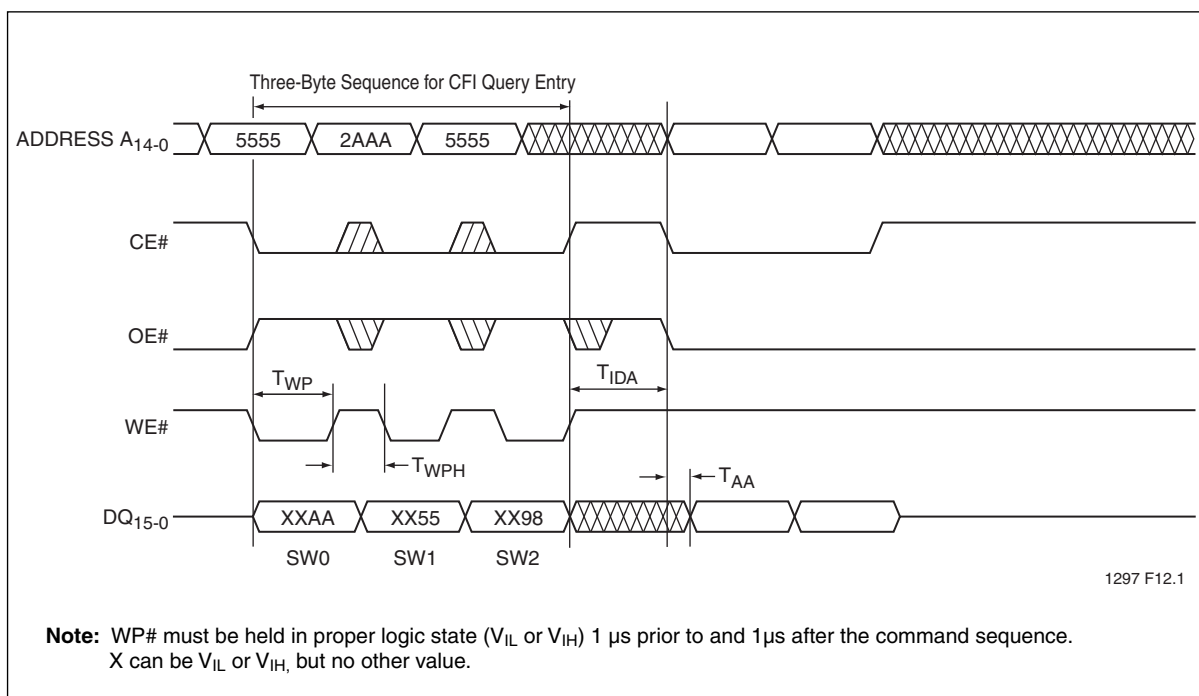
Three-Byte Sequence for CFI Query Entry

ADDRESS $A_{14-0}$ 5555 2AAA 5555

CE#

OE#

$T_{WP}$ $T_{IDA}$

WE#

$T_{WPH}$

$T_{AA}$

$DQ_{15-0}$ XXAA XX55 XX98

SW0 SW1 SW2

1297 F12.1

**Note:** WP# must be held in proper logic state ($V_{IL}$ or $V_{IH}$) 1 µs prior to and 1µs after the command sequence. X can be $V_{IL}$ or $V_{IH,}$ but no other value.